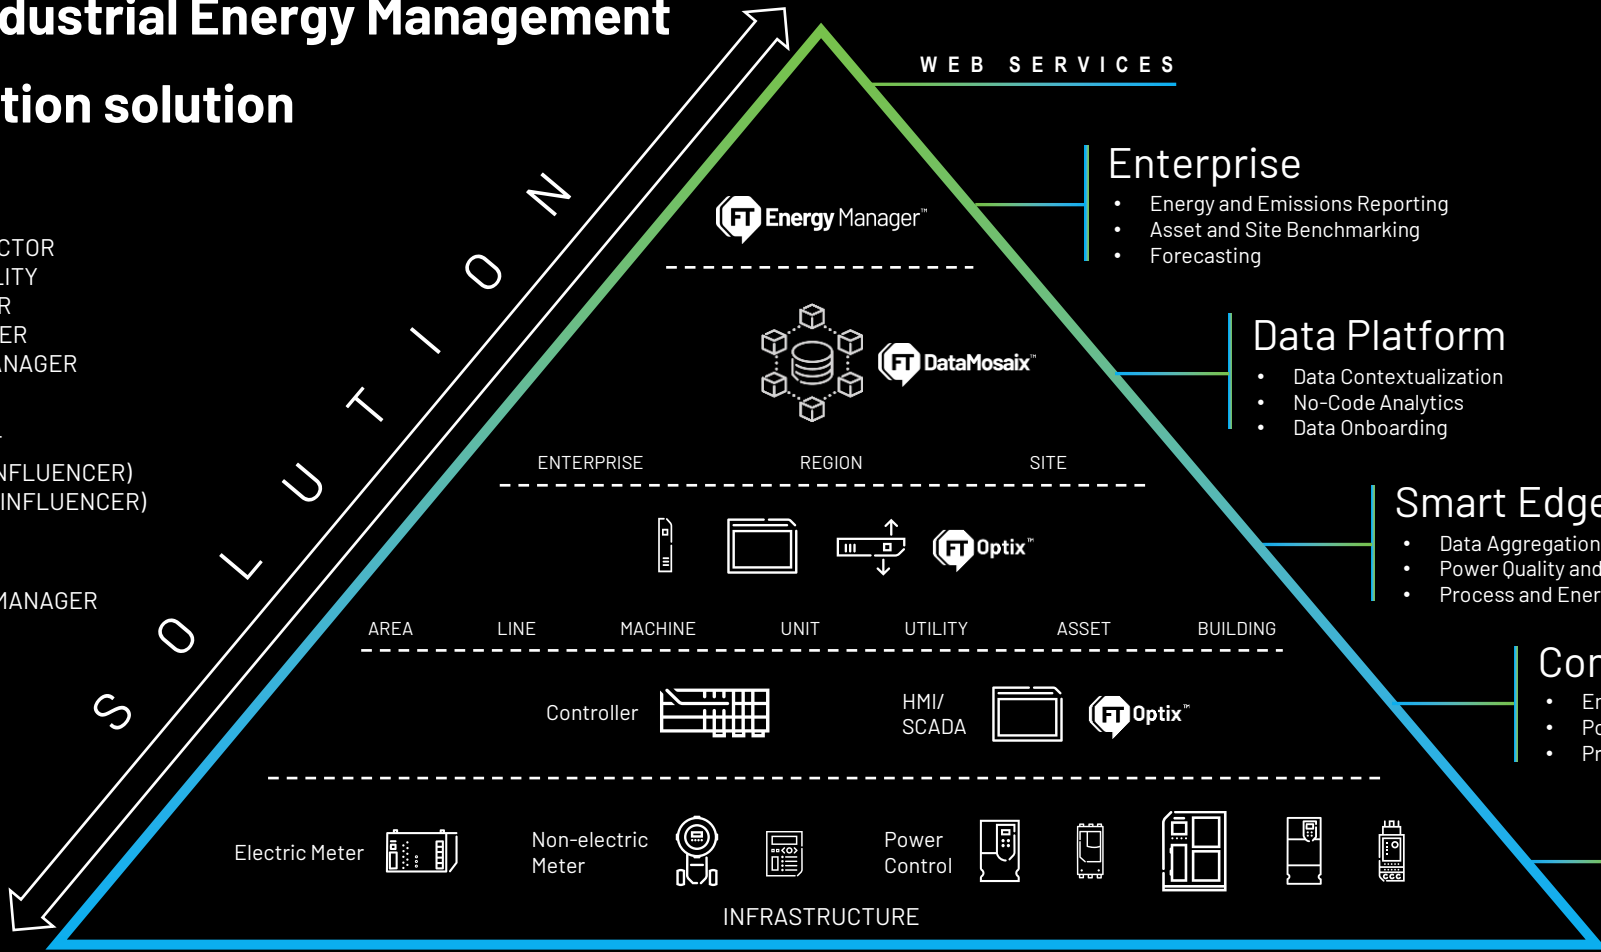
dustrial Energy Management

tion solution

CTOR
LITY
R
ER
NAGER

NFLUENCER)
INFLUENCER)

MANAGER

SOLUTION

WEB SERVICES

Enterprise
• Energy and Emissions Reporting
• Asset and Site Benchmarking
• Forecasting

FT Energy Manager™

Data Platform
• Data Contextualization
• No-Code Analytics
• Data Onboarding

FT DataMosaix™

ENTERPRISE REGION SITE

Smart Edge
• Data Aggregation
• Power Quality and
• Process and Ener

FT Optix™

AREA LINE MACHINE UNIT UTILITY ASSET BUILDING

Cor
• Er
• Po
• Pr

Controller

HMI/ SCADA

FT Optix™

Electric Meter

Non-electric Meter

Power Control

INFRASTRUCTURE